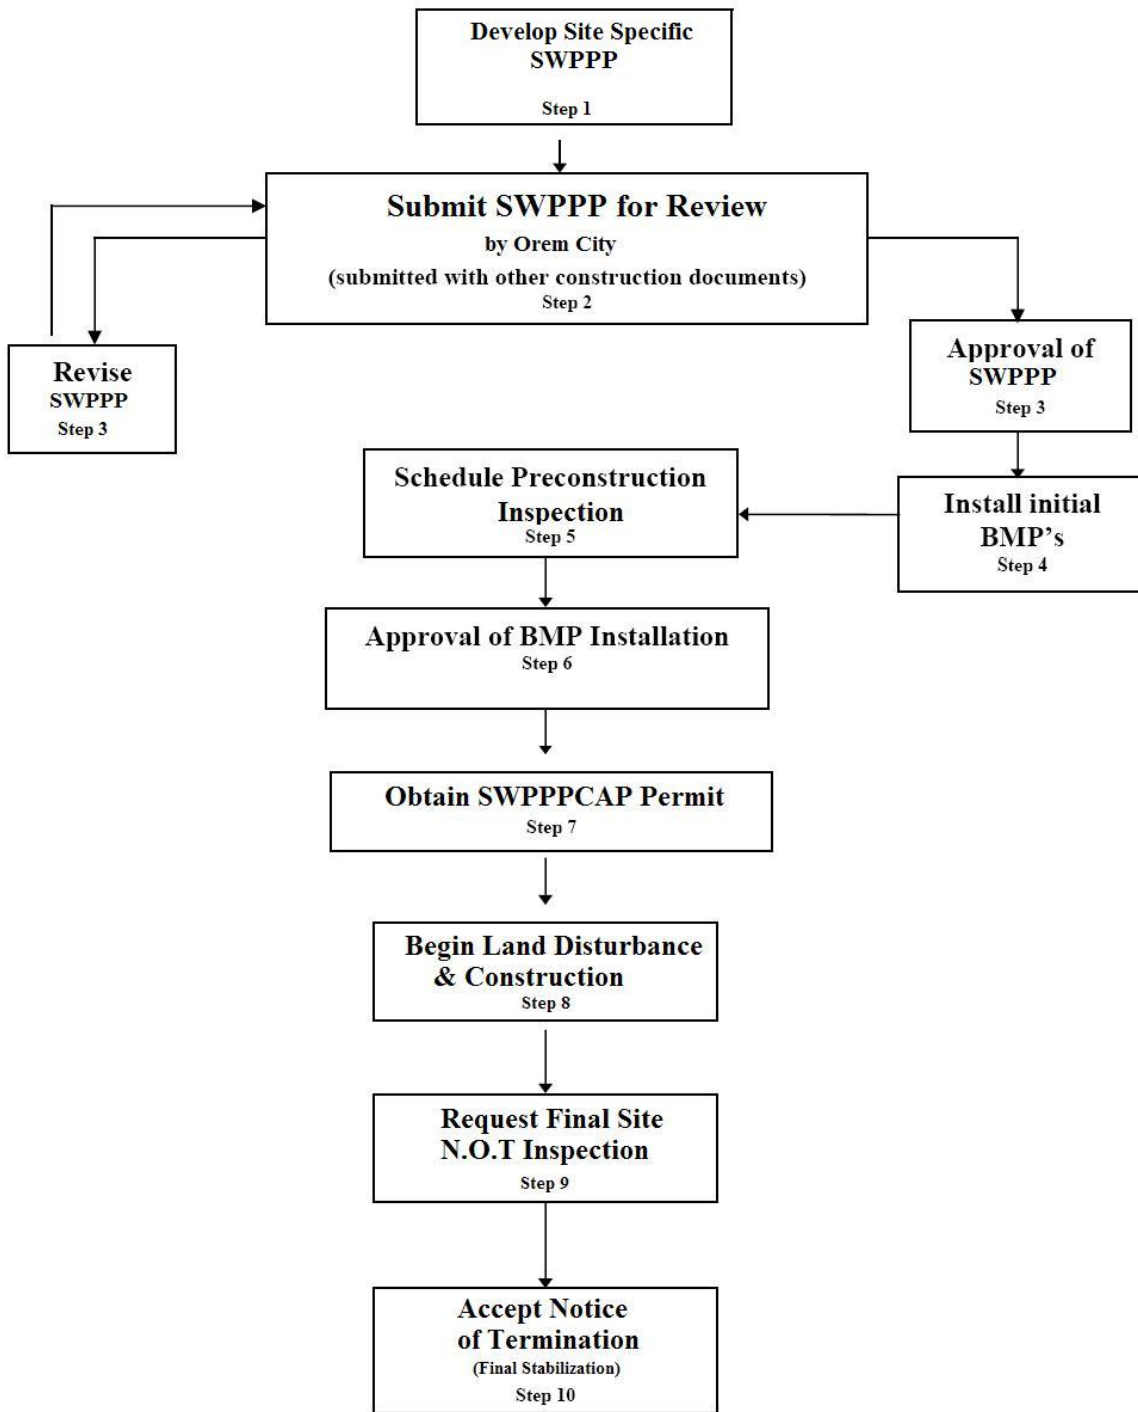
Develop Site Specific SWPPP
Step 1

Submit SWPPP for Review
by Orem City
(submitted with other construction documents)
Step 2

Revise SWPPP
Step 3

Approval of SWPPP
Step 3

Install initial BMP's
Step 4

Schedule Preconstruction Inspection
Step 5

Approval of BMP Installation
Step 6

Obtain SWPPPCAP Permit
Step 7

Begin Land Disturbance & Construction
Step 8

Request Final Site N.O.T Inspection
Step 9

Accept Notice of Termination
(Final Stabilization)
Step 10